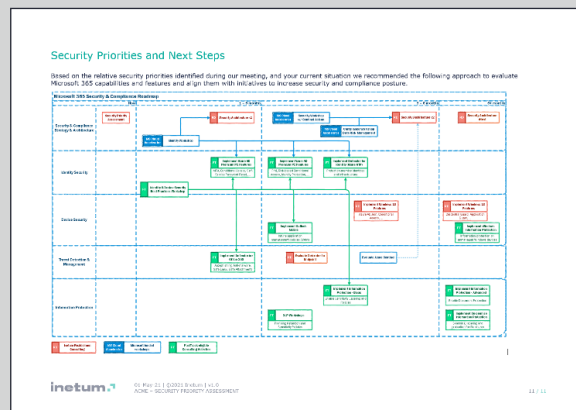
Security Priorities and Next Steps

Based on the relative security priorities identified during our meeting, and your current situation we recommended the following approach to evaluate Microsoft 365 capabilities and features and align them with initiatives to increase security and compliance posture.

Microsoft 365 Security & Compliance Roadmap

Security & Compliance Strategy & Architecture

Identity Security

Device Security

Threat Detection & Management

Information Protection

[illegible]

inetum.

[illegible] | ©2021 Inetum | v1.0
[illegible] - SECURITY PRIORITY ASSESSMENT

11 / 11